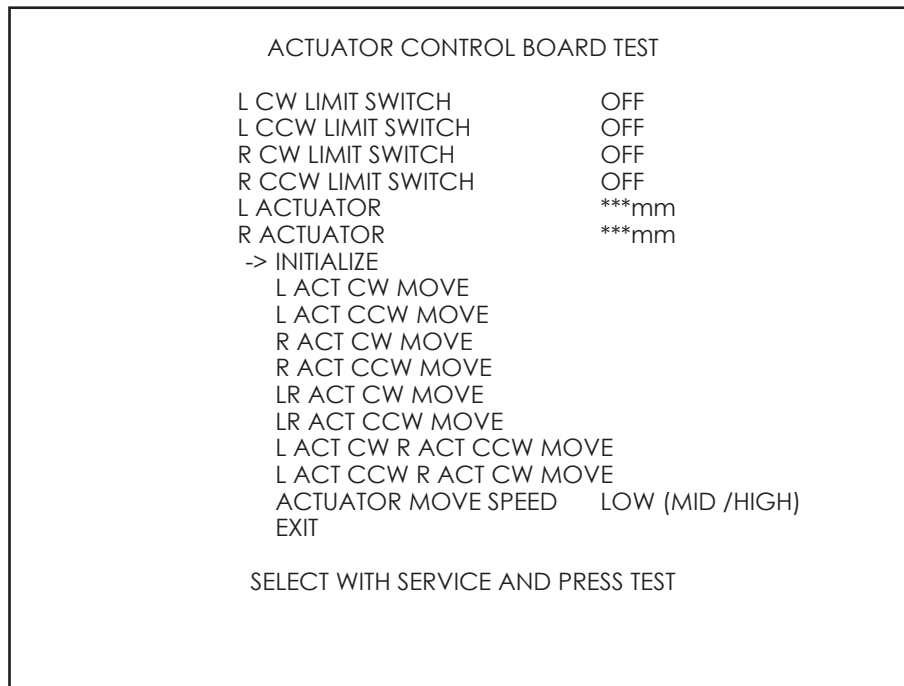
ACTUATOR CONTROL BOARD TEST

L CW LIMIT SWITCH OFF
L CCW LIMIT SWITCH OFF
R CW LIMIT SWITCH OFF
R CCW LIMIT SWITCH OFF
L ACTUATOR ***mm
R ACTUATOR ***mm
-> INITIALIZE
L ACT CW MOVE
L ACT CCW MOVE
R ACT CW MOVE
R ACT CCW MOVE
LR ACT CW MOVE
LR ACT CCW MOVE
L ACT CW R ACT CCW MOVE
L ACT CCW R ACT CW MOVE
ACTUATOR MOVE SPEED LOW (MID /HIGH)
EXIT

SELECT WITH SERVICE AND PRESS TEST